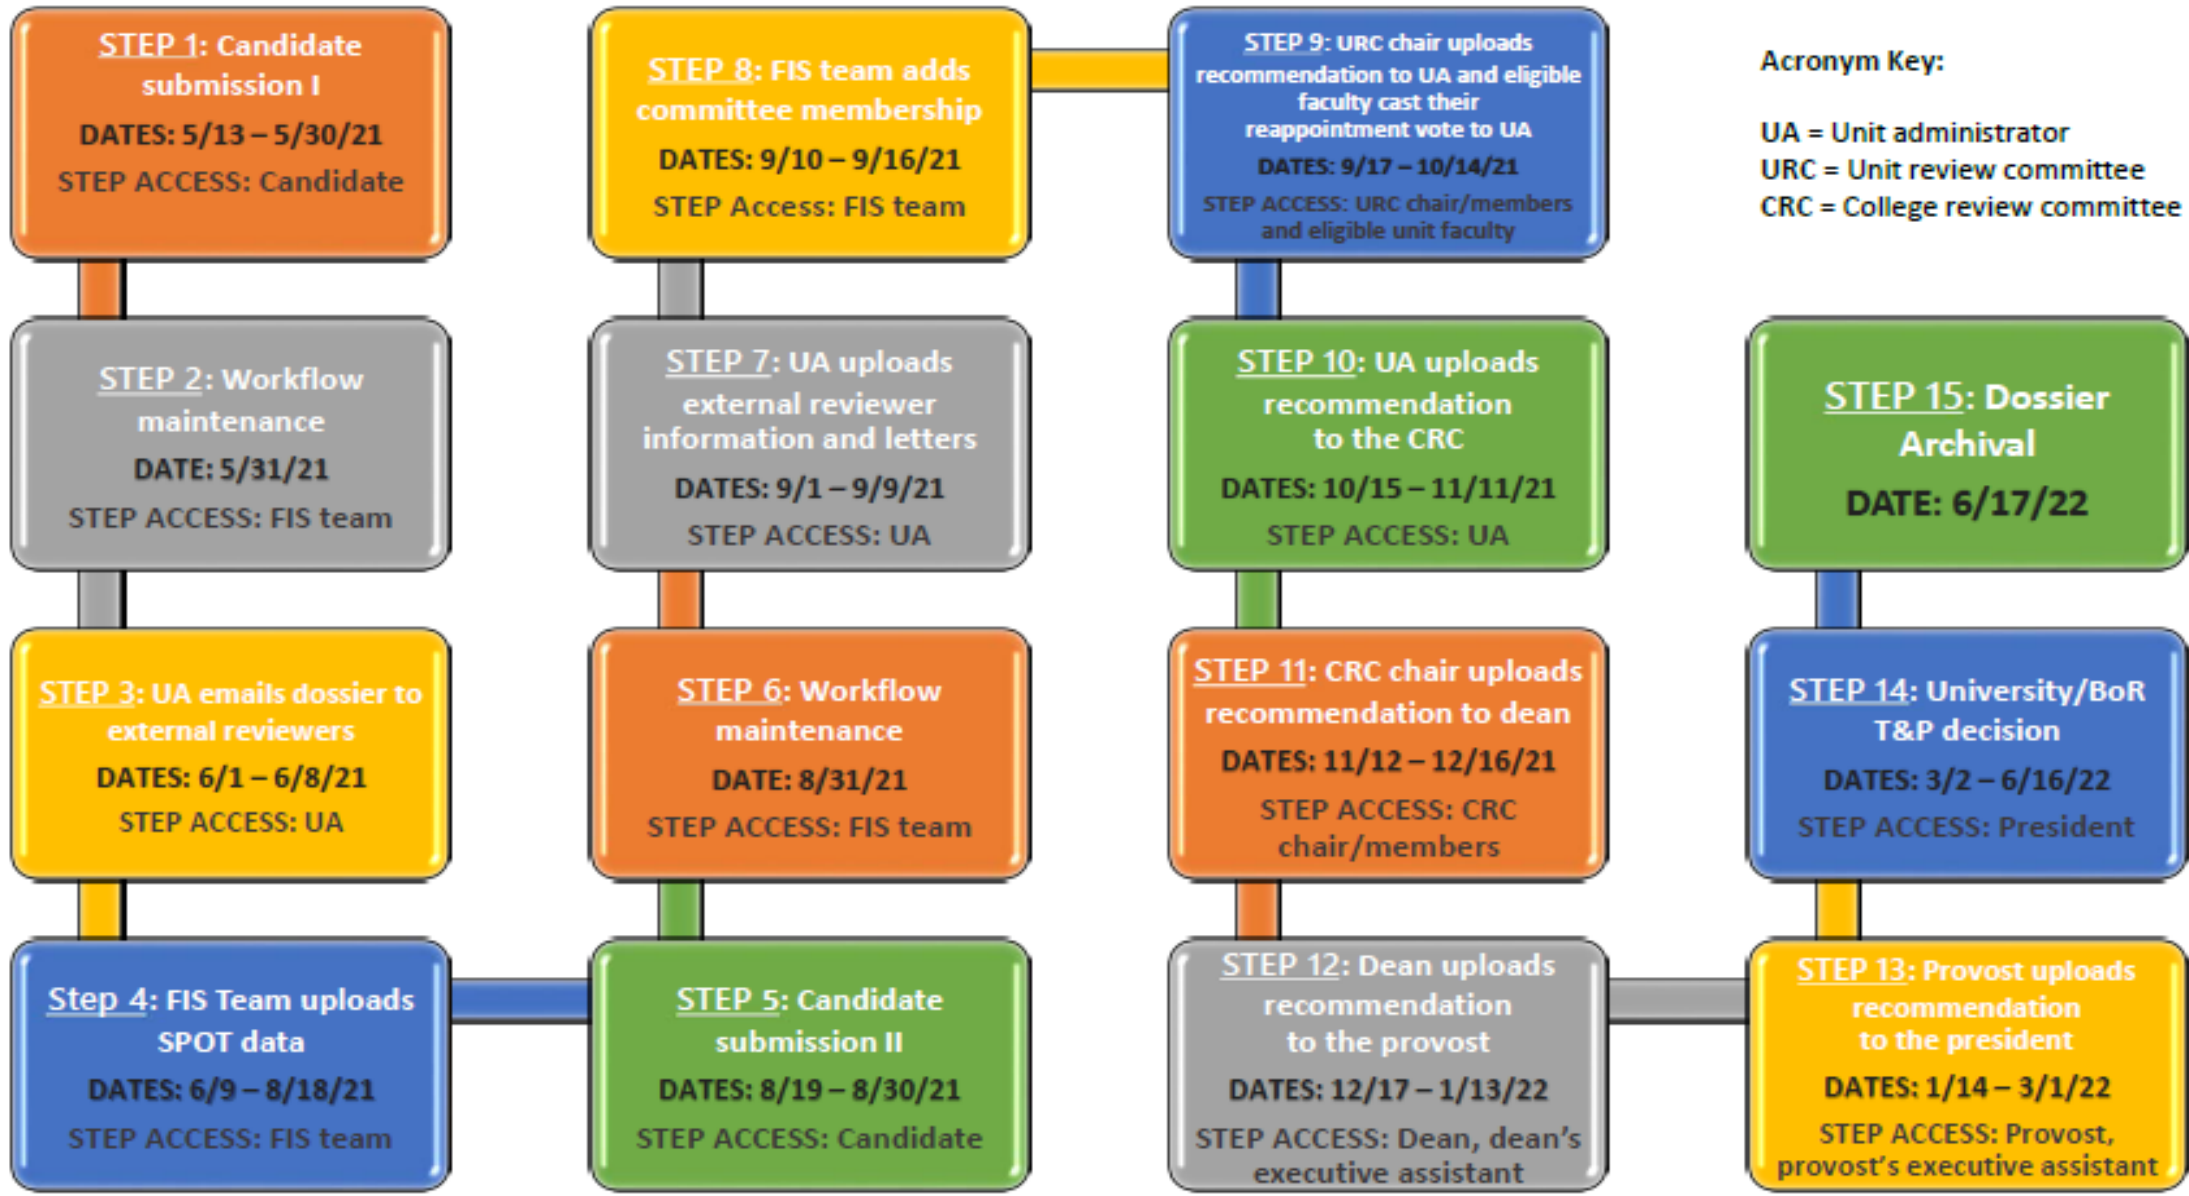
STEP 1: Candidate submission I
DATES: 5/13 – 5/30/21
STEP ACCESS: Candidate

STEP 2: Workflow maintenance
DATE: 5/31/21
STEP ACCESS: FIS team

STEP 3: UA emails dossier to external reviewers
DATES: 6/1 – 6/8/21
STEP ACCESS: UA

Step 4: FIS Team uploads SPOT data
DATES: 6/9 – 8/18/21
STEP ACCESS: FIS team

STEP 5: Candidate submission II
DATES: 8/19 – 8/30/21
STEP ACCESS: Candidate

STEP 6: Workflow maintenance
DATE: 8/31/21
STEP ACCESS: FIS team

STEP 7: UA uploads external reviewer information and letters
DATES: 9/1 – 9/9/21
STEP ACCESS: UA

STEP 8: FIS team adds committee membership
DATES: 9/10 – 9/16/21
STEP Access: FIS team

STEP 9: URC chair uploads recommendation to UA and eligible faculty cast their reappointment vote to UA
DATES: 9/17 – 10/14/21
STEP ACCESS: URC chair/members and eligible unit faculty

STEP 10: UA uploads recommendation to the CRC
DATES: 10/15 – 11/11/21
STEP ACCESS: UA

STEP 11: CRC chair uploads recommendation to dean
DATES: 11/12 – 12/16/21
STEP ACCESS: CRC chair/members

STEP 12: Dean uploads recommendation to the provost
DATES: 12/17 – 1/13/22
STEP ACCESS: Dean, dean's executive assistant

STEP 13: Provost uploads recommendation to the president
DATES: 1/14 – 3/1/22
STEP ACCESS: Provost, provost's executive assistant

STEP 14: University/BoR T&P decision
DATES: 3/2 – 6/16/22
STEP ACCESS: President

STEP 15: Dossier Archival
DATE: 6/17/22

Acronym Key:

UA = Unit administrator
URC = Unit review committee
CRC = College review committee